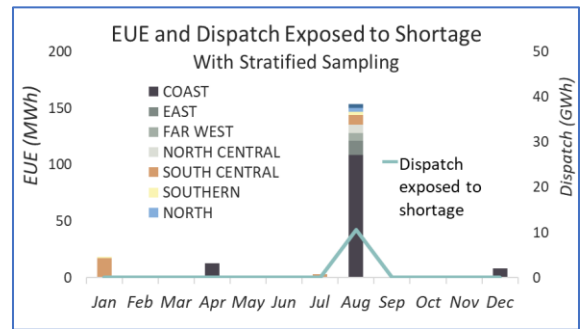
EUE and Dispatch Exposed to Shortage
With Stratified Sampling

EUE (MWh)

200
150
100
50
0

COAST
EAST
FAR WEST
NORTH CENTRAL
SOUTH CENTRAL
SOUTHERN
NORTH

Dispatch exposed to shortage

Dispatch (GWh)

50
40
30
20
10
0

Jan Feb Mar Apr May Jun Jul Aug Sep Oct Nov Dec